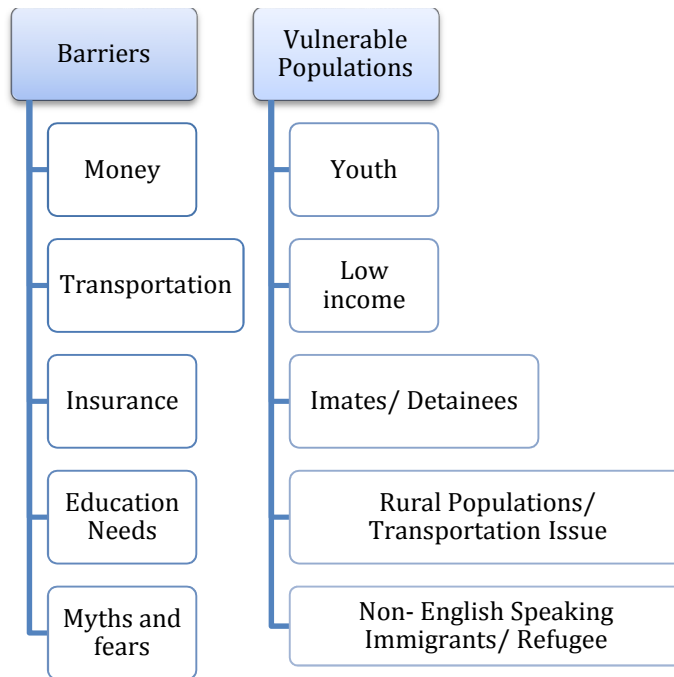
Barriers

Money

Transportation

Insurance

Education Needs

Myths and fears

Vulnerable Populations

Youth

Low income

Imates/ Detainees

Rural Populations/ Transportation Issue

Non- English Speaking Immigrants/ Refugee